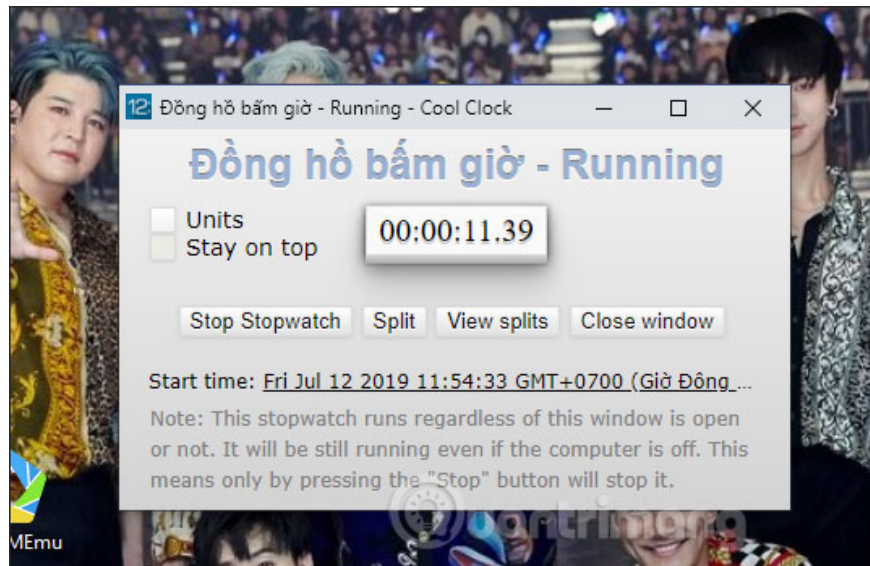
12 Đồng hồ bấm giờ - Running - Cool Clock

Đồng hồ bấm giờ - Running

Units
Stay on top

00:00:11.39

Stop Stopwatch | Split | View splits | Close window

Start time: Fri Jul 12 2019 11:54:33 GMT+0700 (Giờ Đông ...

Note: This stopwatch runs regardless of this window is open or not. It will be still running even if the computer is off. This means only by pressing the "Stop" button will stop it.

MEmu

quantrimang